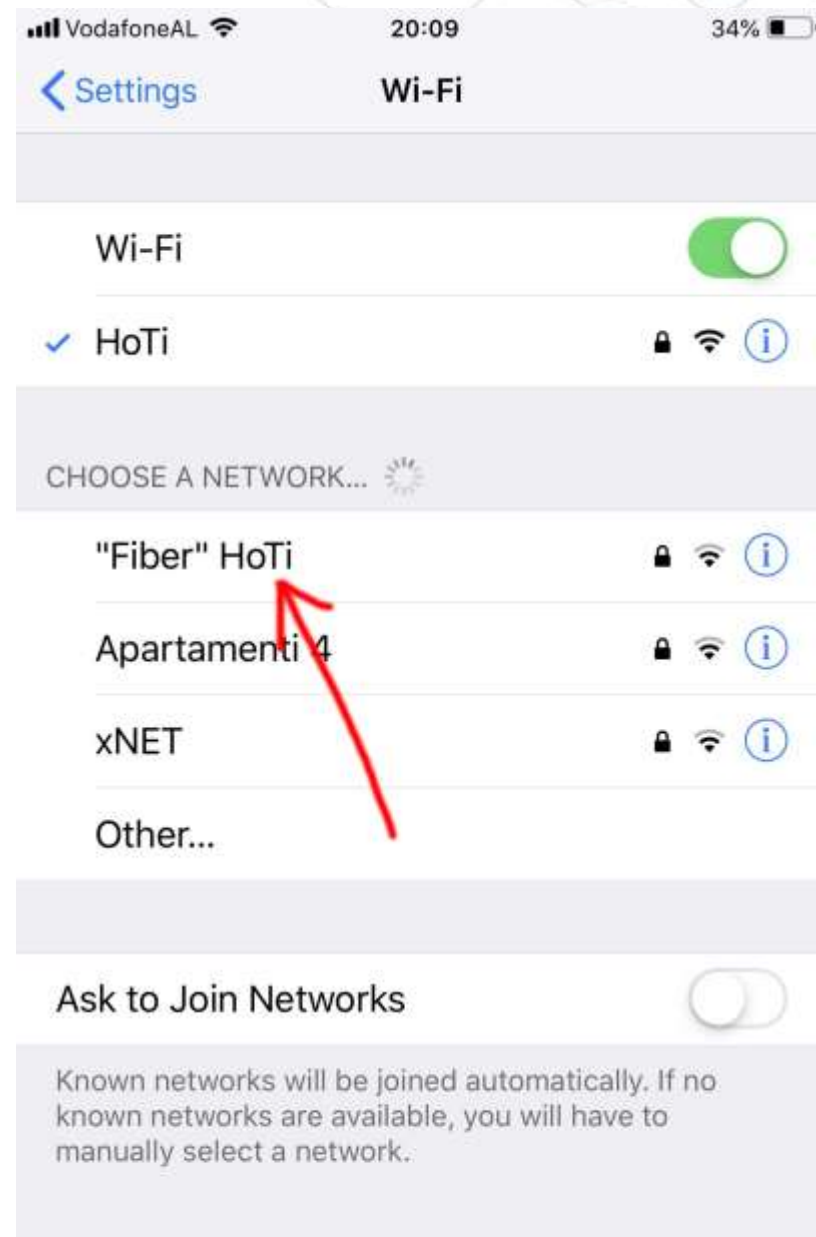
VodafoneAL 20:09 34%

Settings Wi-Fi

Wi-Fi

✓ HoTi

CHOOSE A NETWORK...

"Fiber" HoTi

Apartamenti 4

xNET

Other...

Ask to Join Networks

Known networks will be joined automatically. If no known networks are available, you will have to manually select a network.